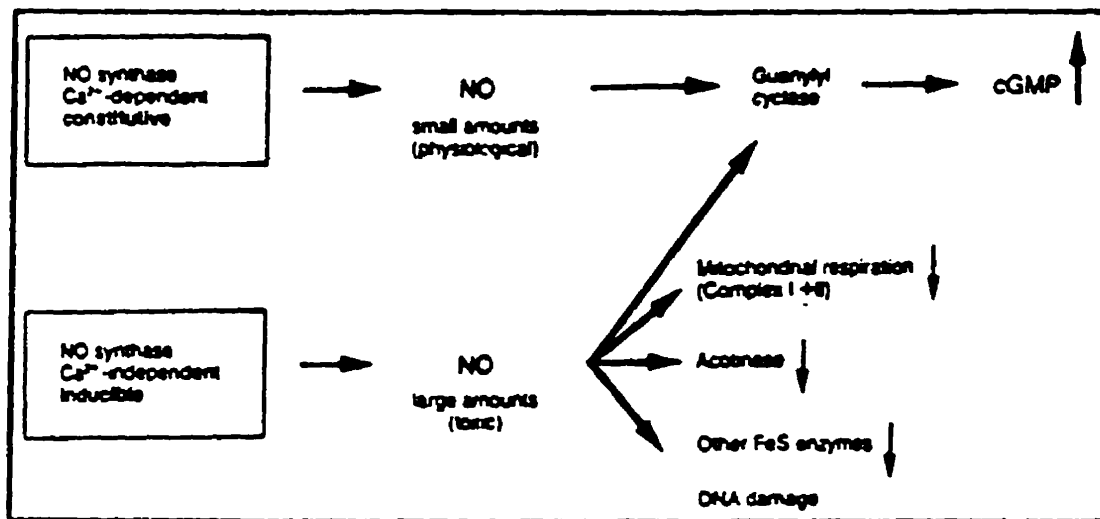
NO synthase $Ca^{2+}$-dependent constitutive

NO small amounts (physiological)

Guanylyl cyclase

cGMP

NO synthase $Ca^{2+}$-independent inducible

NO large amounts (toxic)

Mitochondrial respiration (Complex I + II)

Aconitase

Other FeS enzymes

DNA damage